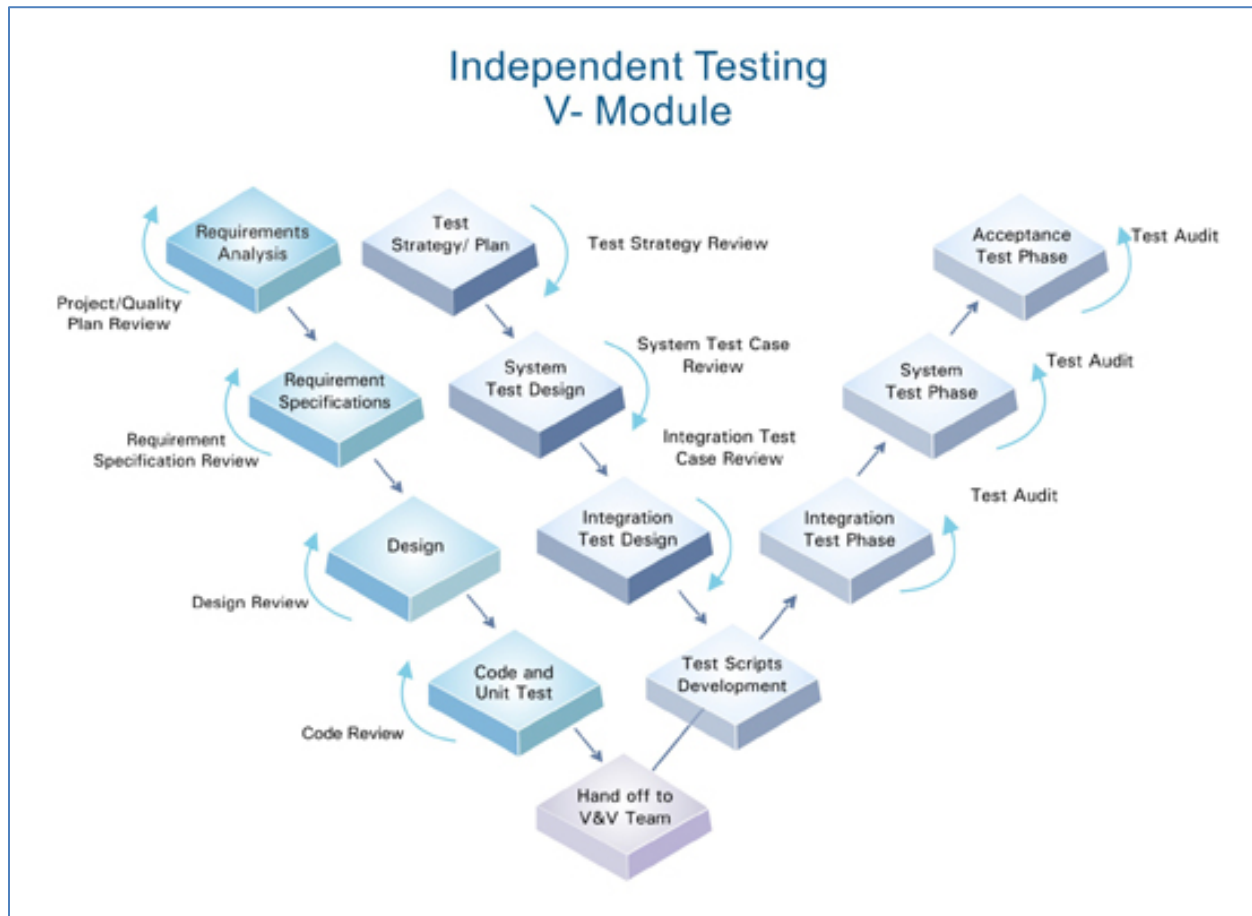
Independent Testing
V- Module

Requirements Analysis

Project/Quality Plan Review

Test Strategy/ Plan

Test Strategy Review

Requirement Specifications

Requirement Specification Review

System Test Design

System Test Case Review

Integration Test Case Review

Design

Design Review

Integration Test Design

Code and Unit Test

Code Review

Test Scripts Development

Hand off to V&V Team

Integration Test Phase

Test Audit

System Test Phase

Test Audit

Acceptance Test Phase

Test Audit